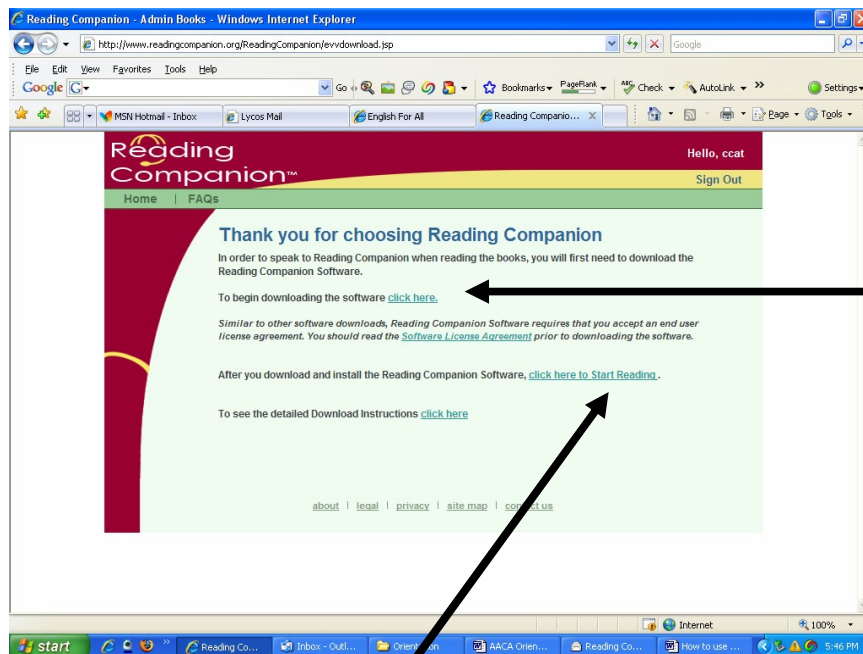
Reading Companion - Admin Books - Windows Internet Explorer

http://www.readingcompanion.org/ReadingCompanion/evvdownload.jsp

Google

File Edit View Favorites Tools Help

Google G

Go Bookmarks PageRank Check AutoLink » Settings

MSN Hotmail - Inbox | Lycos Mail | English For All | Reading Companio... | Page | Tools

Reading Companion™

Hello, ccat

Sign Out

Home | FAQs

Thank you for choosing Reading Companion

In order to speak to Reading Companion when reading the books, you will first need to download the Reading Companion Software.

To begin downloading the software click here.

Similar to other software downloads, Reading Companion Software requires that you accept an end user license agreement. You should read the Software License Agreement prior to downloading the software.

After you download and install the Reading Companion Software, click here to Start Reading.

To see the detailed Download Instructions click here

about | legal | privacy | site map | contact us

Internet

100%

start | Reading Co... | Inbox - Outl... | Orientation | AACA Orien... | Reading Co... | How to use ... | 5:46 PM